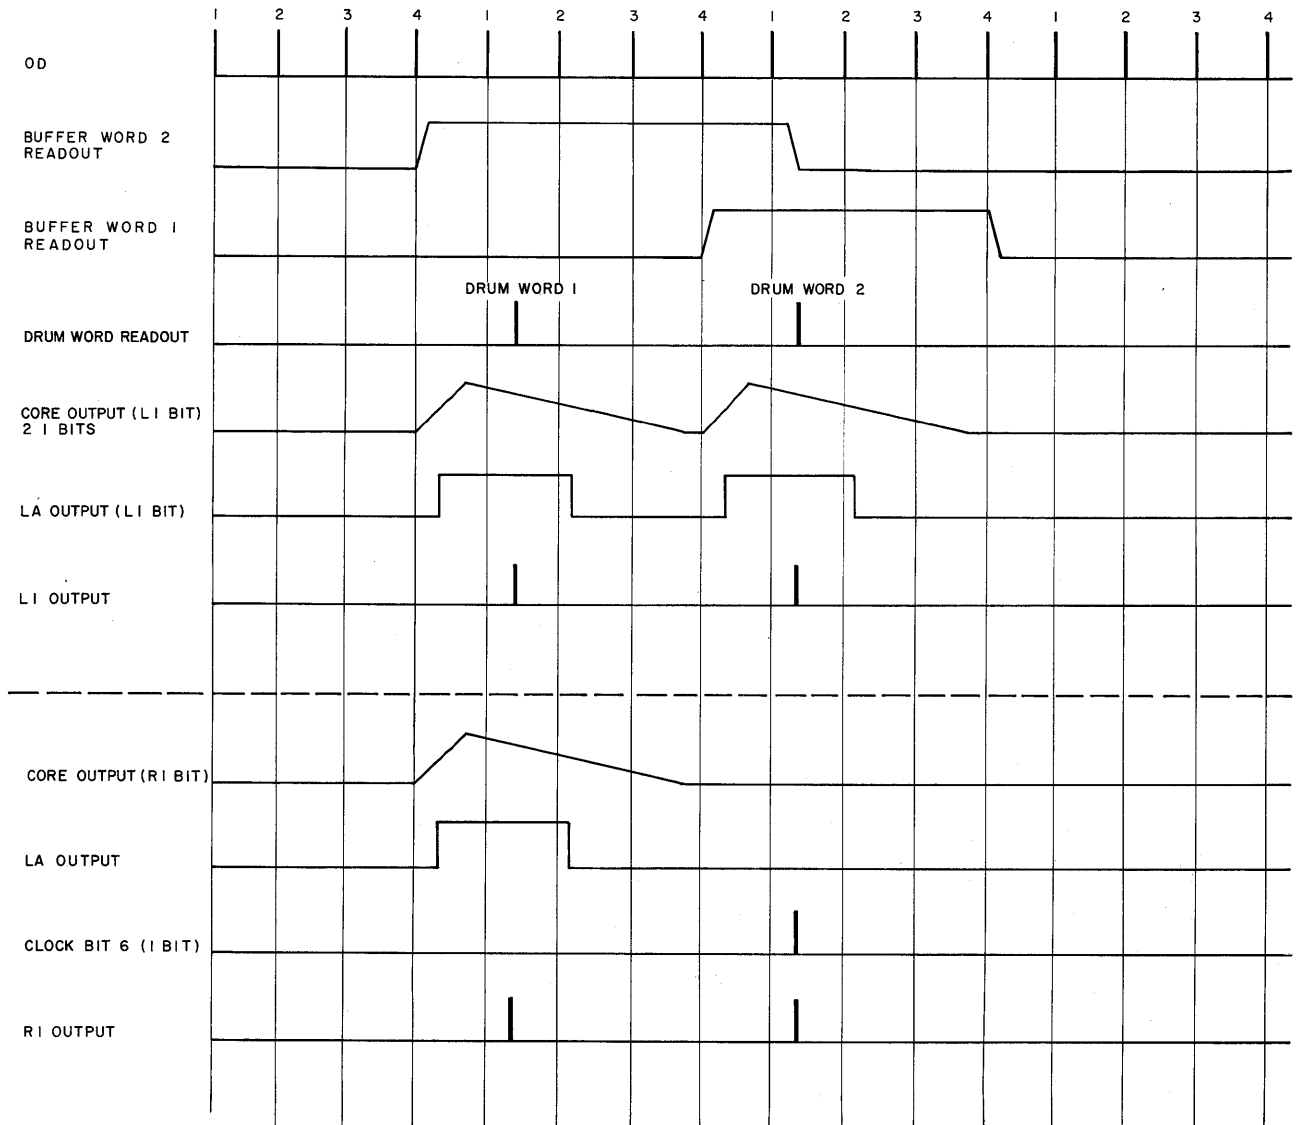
1 2 3 4 1 2 3 4 1 2 3 4 1 2 3 4

OD

BUFFER WORD 2 READOUT

BUFFER WORD 1 READOUT

DRUM WORD 1

DRUM WORD 2

DRUM WORD READOUT

CORE OUTPUT (L1 BIT) 2 1 BITS

LA OUTPUT (L1 BIT)

L1 OUTPUT

CORE OUTPUT (R1 BIT)

LA OUTPUT

CLOCK BIT 6 (1 BIT)

R1 OUTPUT